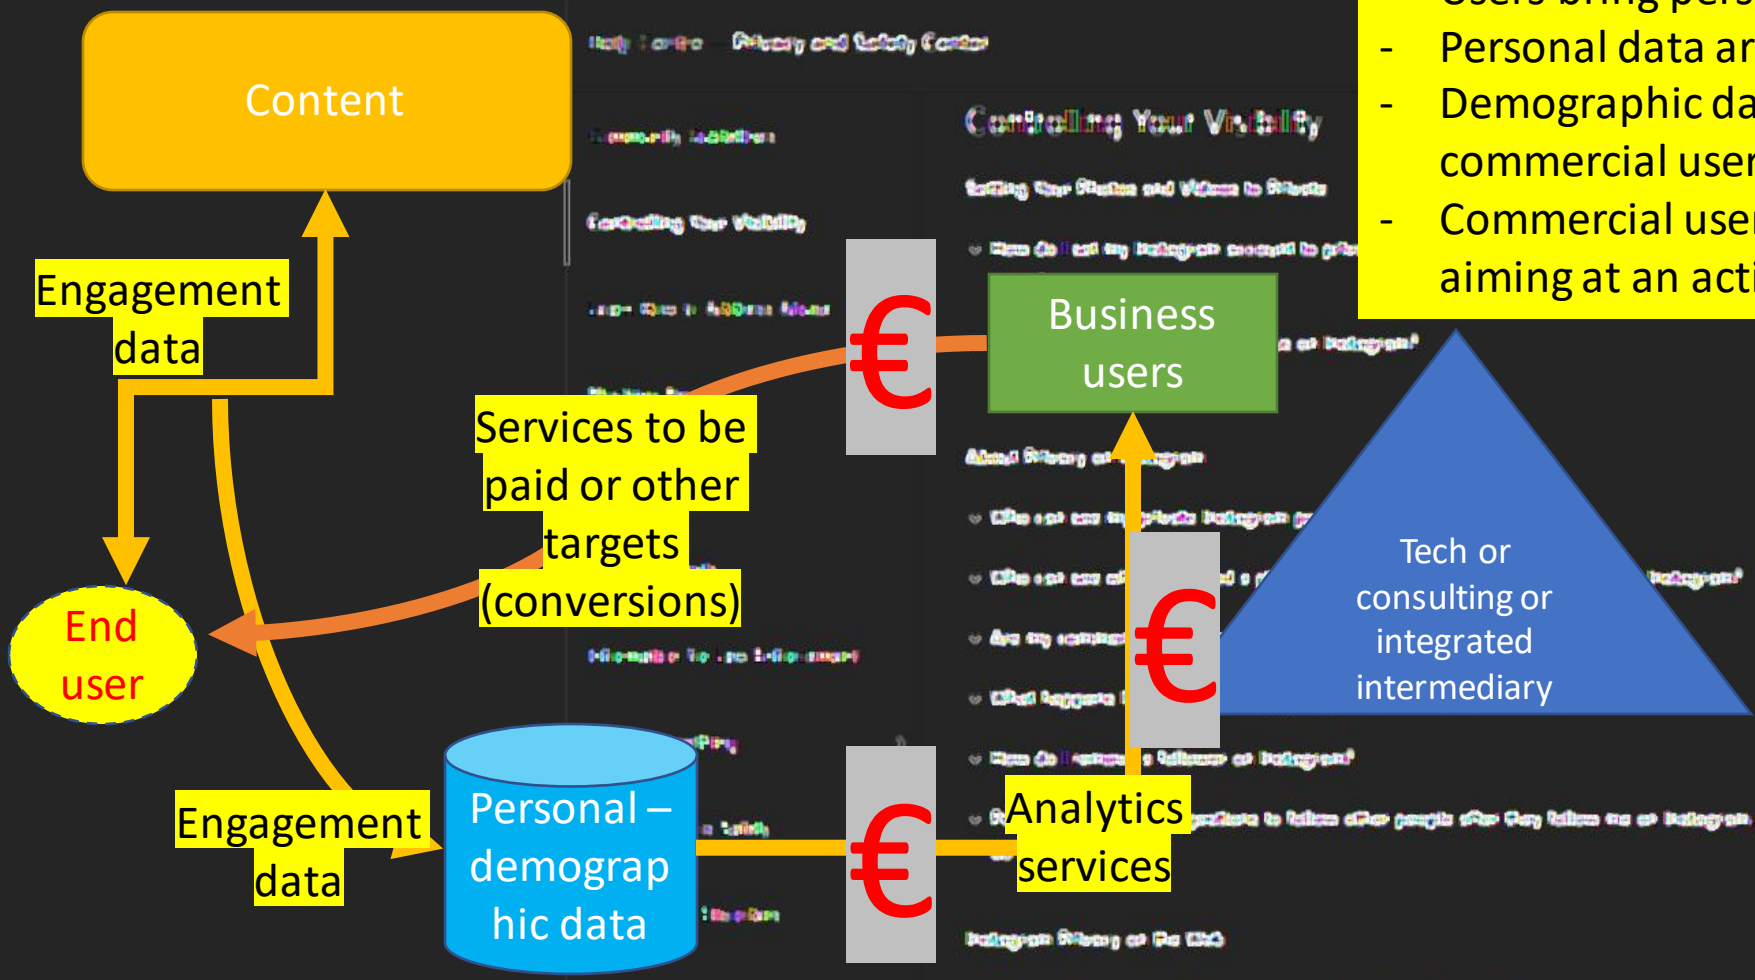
Users bring pers
- Personal data ar
- Demographic da commercial user
- Commercial user aiming at an acti

Content

Engagement data

End user

Services to be paid or other targets (conversions)

€

Business users

Controlling Your Visibility

€

Tech or consulting or integrated intermediary

Engagement data

Personal – demographic data

€

Analytics services